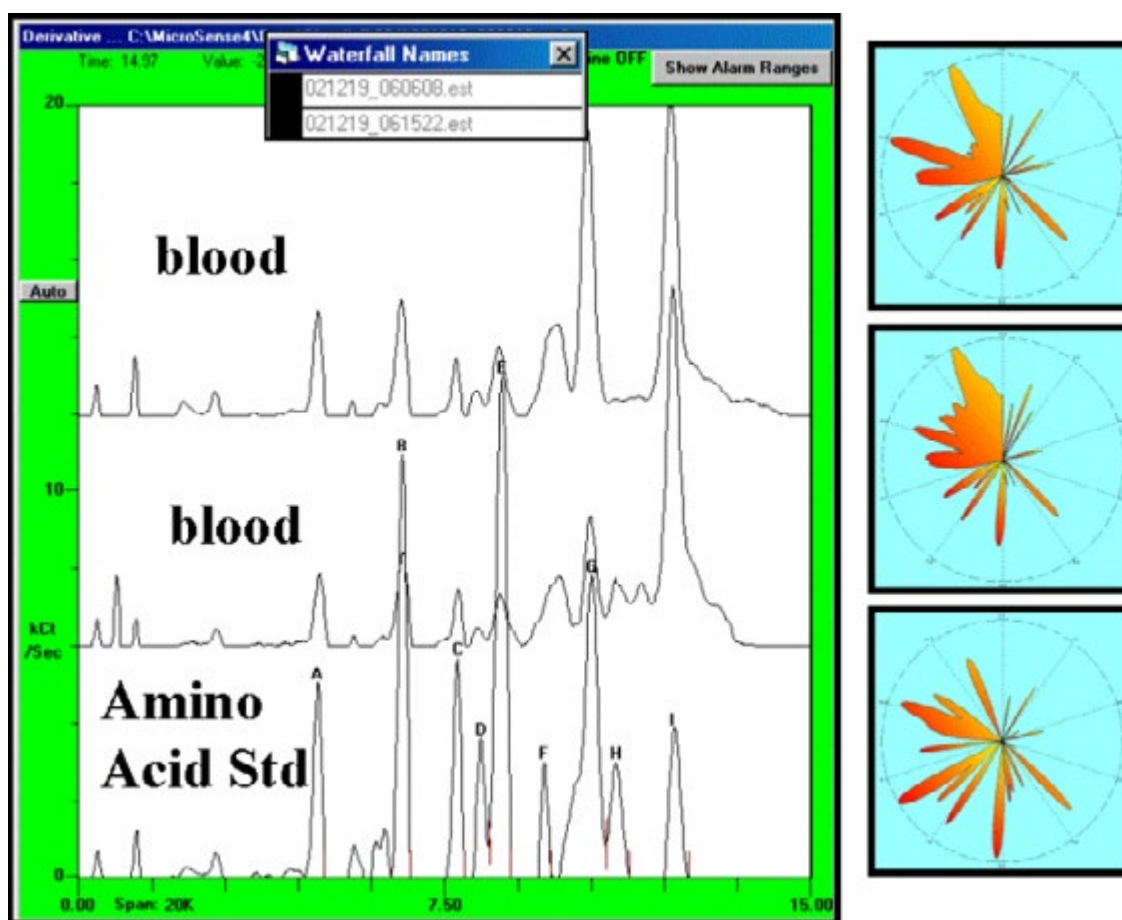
Derivative ... C:\MicroSense4\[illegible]
Time: 14.97
Value: -2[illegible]
Waterfall Names
021219_060608.est
021219_061522.est
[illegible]ine OFF
Show Alarm Ranges

20
Auto
10
kCt /Sec
0

blood
E
B
blood
G
Amino Acid Std
A
C
D
F
H
I

0.00 Span: 20K
7.50
15.00